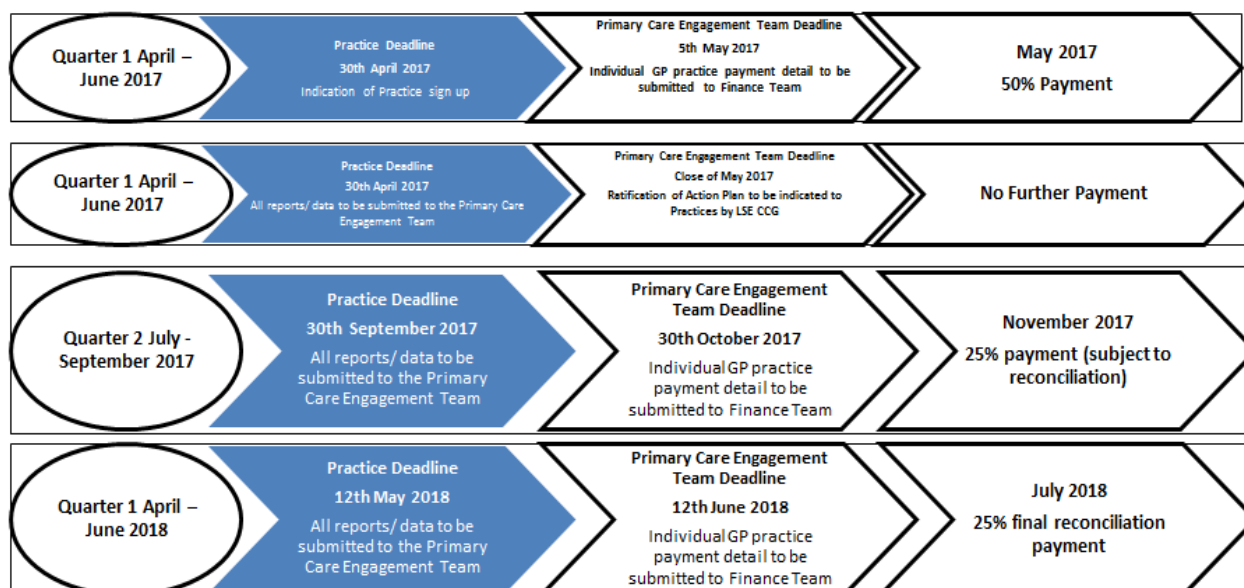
Quarter 1 April – June 2017

Practice Deadline
30th April 2017
Indication of Practice sign up

Primary Care Engagement Team Deadline
5th May 2017
Individual GP practice payment detail to be submitted to Finance Team

May 2017
50% Payment

Quarter 1 April – June 2017

Practice Deadline
30th April 2017
All reports/ data to be submitted to the Primary Care Engagement Team

Primary Care Engagement Team Deadline
Close of May 2017
Ratification of Action Plan to be indicated to Practices by LSE CCG

No Further Payment

Quarter 2 July - September 2017

Practice Deadline
30th September 2017
All reports/ data to be submitted to the Primary Care Engagement Team

Primary Care Engagement Team Deadline
30th October 2017
Individual GP practice payment detail to be submitted to Finance Team

November 2017
25% payment (subject to reconciliation)

Quarter 1 April – June 2018

Practice Deadline
12th May 2018
All reports/ data to be submitted to the Primary Care Engagement Team

Primary Care Engagement Team Deadline
12th June 2018
Individual GP practice payment detail to be submitted to Finance Team

July 2018
25% final reconciliation payment